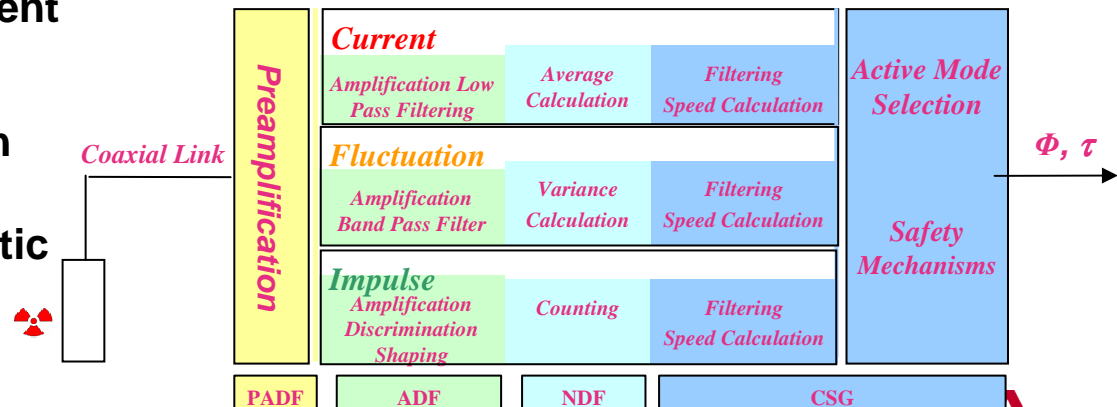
ent

n

tic

Coaxial Link

Preamplification

Current

Amplification Low Pass Filtering

Average Calculation

Filtering Speed Calculation

Fluctuation

Amplification Band Pass Filter

Variance Calculation

Filtering Speed Calculation

Impulse

Amplification Discrimination Shaping

Counting

Filtering Speed Calculation

Active Mode Selection

Safety Mechanisms

$\Phi$, $\tau$

PADF

ADF

NDF

CSG